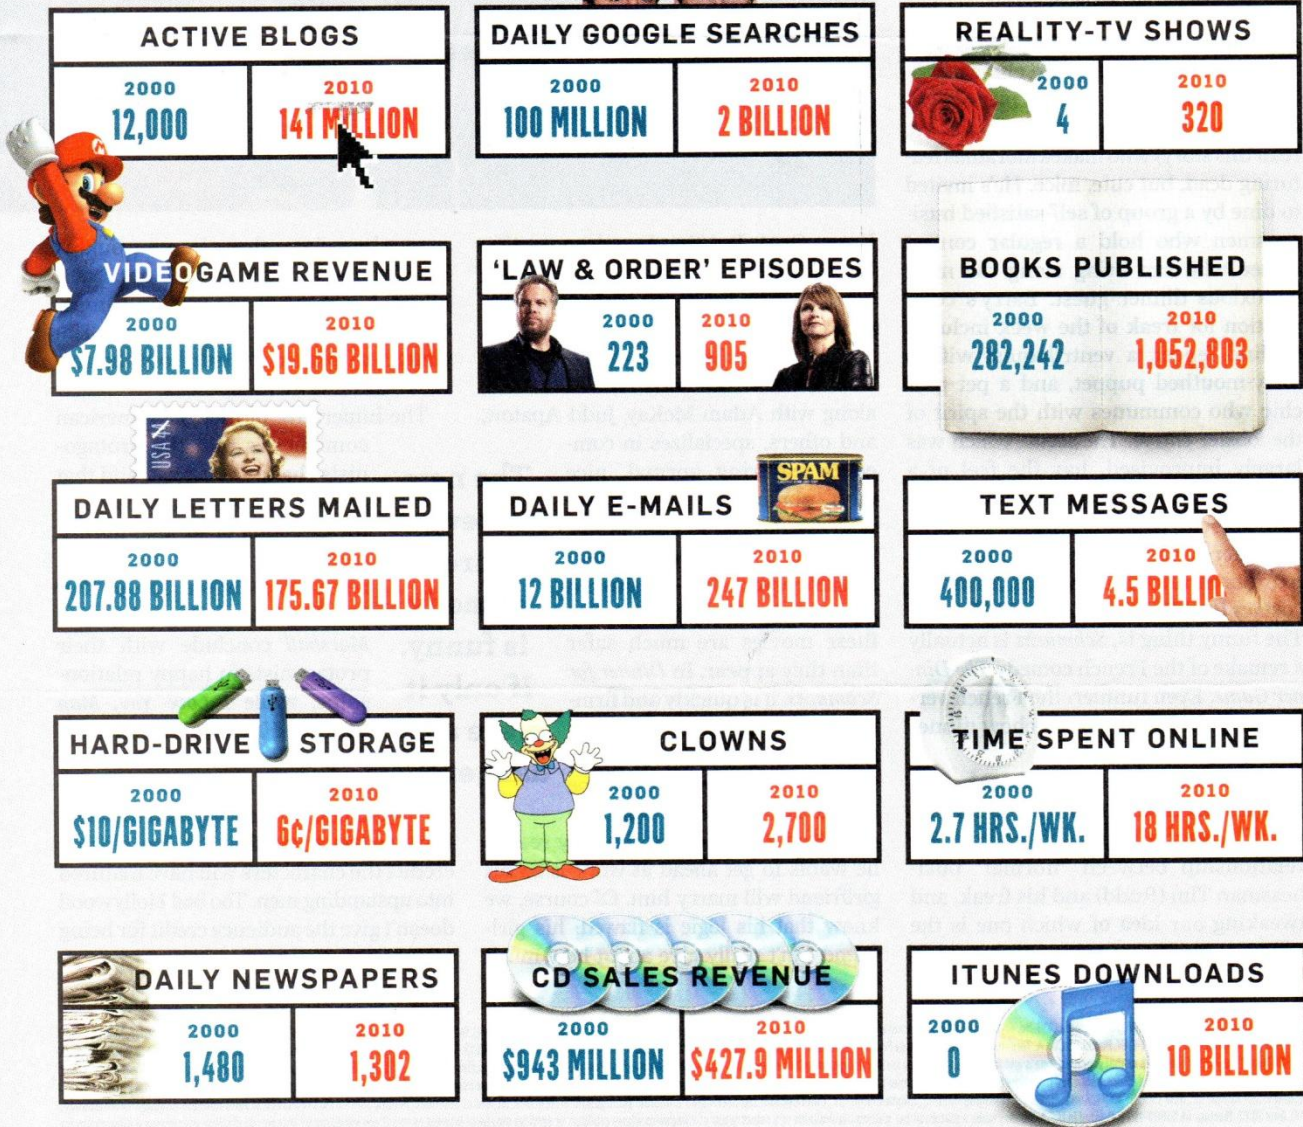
ACTIVE BLOGS
2000 12,000
2010 141 MILLION

DAILY GOOGLE SEARCHES
2000 100 MILLION
2010 2 BILLION

REALITY-TV SHOWS
2000 4
2010 320

VIDEOGAME REVENUE
2000 $7.98 BILLION
2010 $19.66 BILLION

'LAW & ORDER' EPISODES
2000 223
2010 905

BOOKS PUBLISHED
2000 282,242
2010 1,052,803

USA

DAILY LETTERS MAILED
2000 207.88 BILLION
2010 175.67 BILLION

SPAM

DAILY E-MAILS
2000 12 BILLION
2010 247 BILLION

TEXT MESSAGES
2000 400,000
2010 4.5 BILLIO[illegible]

HARD-DRIVE STORAGE
2000 $10/GIGABYTE
2010 6¢/GIGABYTE

CLOWNS
2000 1,200
2010 2,700

TIME SPENT ONLINE
2000 2.7 HRS./WK.
2010 18 HRS./WK.

DAILY NEWSPAPERS
2000 1,480
2010 1,302

CD SALES REVENUE
2000 $943 MILLION
2010 $427.9 MILLION

ITUNES DOWNLOADS
2000 0
2010 10 BILLION